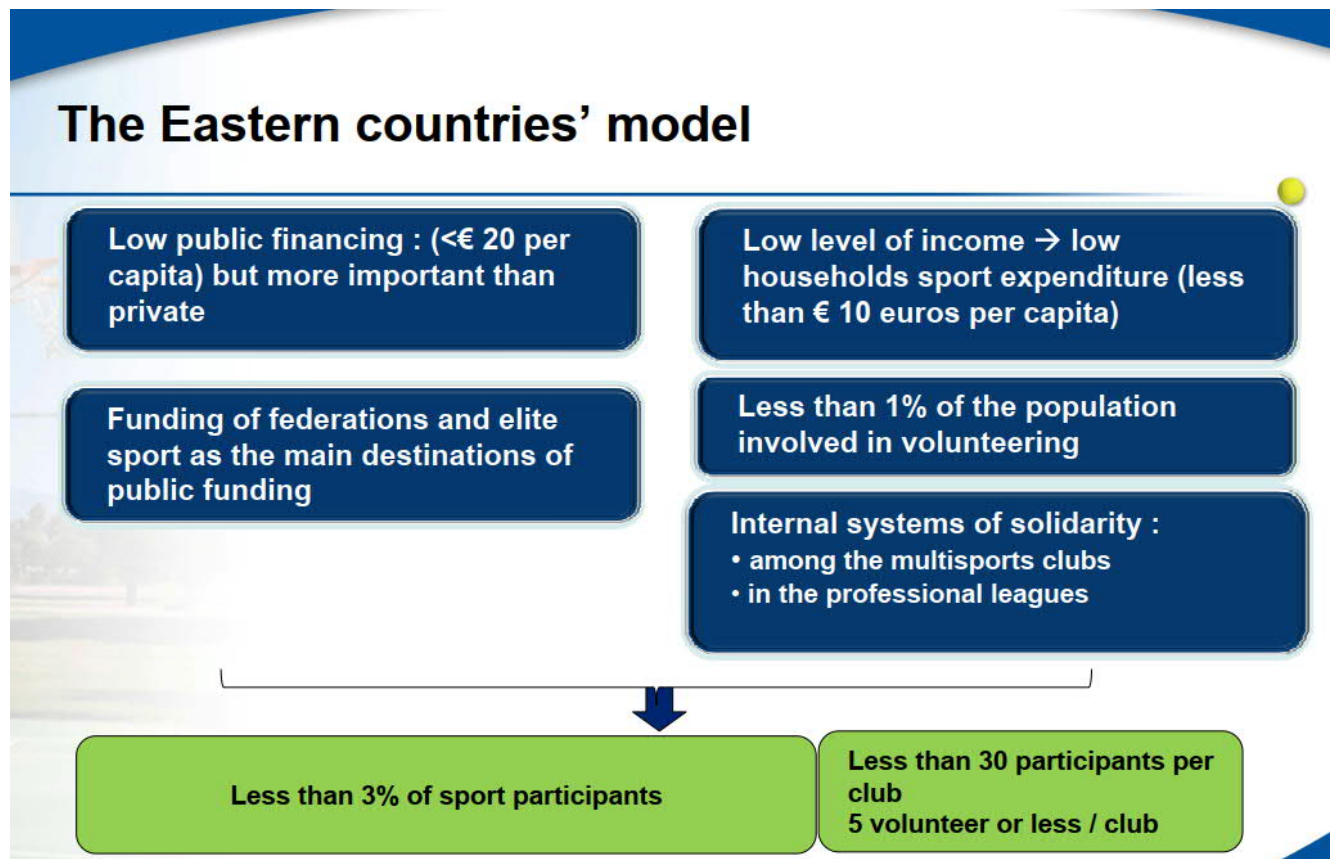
The Eastern countries' model

Low public financing : (<€ 20 per capita) but more important than private

Funding of federations and elite sport as the main destinations of public funding

Low level of income → low households sport expenditure (less than € 10 euros per capita)

Less than 1% of the population involved in volunteering

Internal systems of solidarity :
• among the multisports clubs
• in the professional leagues

Less than 3% of sport participants

Less than 30 participants per club
5 volunteer or less / club